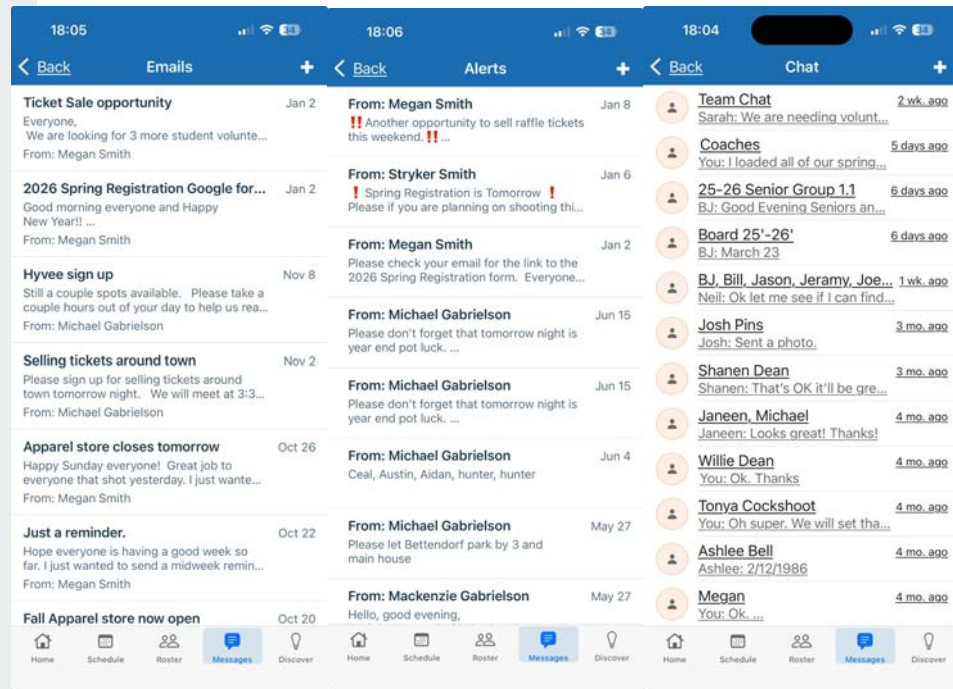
18:05

Back Emails +

Ticket Sale opportunity Jan 2
Everyone,
We are looking for 3 more student volunte...
From: Megan Smith

2026 Spring Registration Google for... Jan 2
Good morning everyone and Happy New Year!! ...
From: Megan Smith

Hyvee sign up Nov 8
Still a couple spots available. Please take a couple hours out of your day to help us rea...
From: Michael Gabrielson

Selling tickets around town Nov 2
Please sign up for selling tickets around town tomorrow night. We will meet at 3:3...
From: Michael Gabrielson

Apparel store closes tomorrow Oct 26
Happy Sunday everyone! Great job to everyone that shot yesterday. I just wante...
From: Megan Smith

Just a reminder. Oct 22
Hope everyone is having a good week so far. I just wanted to send a midweek remin...
From: Megan Smith

Fall Apparel store now open Oct 20

Home Schedule Roster Messages Discover

18:06

Back Alerts +

From: Megan Smith Jan 8
‼ Another opportunity to sell raffle tickets this weekend. ‼ ...

From: Stryker Smith Jan 6
❗ Spring Registration is Tomorrow ❗
Please if you are planning on shooting thi...

From: Megan Smith Jan 2
Please check your email for the link to the 2026 Spring Registration form. Everyone...

From: Michael Gabrielson Jun 15
Please don't forget that tomorrow night is year end pot luck. ...

From: Michael Gabrielson Jun 15
Please don't forget that tomorrow night is year end pot luck. ...

From: Michael Gabrielson Jun 4
Ceal, Austin, Aidan, hunter, hunter

From: Michael Gabrielson May 27
Please let Bettendorf park by 3 and main house

From: Mackenzie Gabrielson May 27
Hello, good evening,

Home Schedule Roster Messages Discover

18:04

Back Chat +

Team Chat 2 wk. ago
Sarah: We are needing volunt...

Coaches 5 days ago
You: I loaded all of our spring...

25-26 Senior Group 1.1 6 days ago
BJ: Good Evening Seniors an...

Board 25'-26' 6 days ago
BJ: March 23

BJ, Bill, Jason, Jeramy, Joe... 1 wk. ago
Neil: Ok let me see if I can find...

Josh Pins 3 mo. ago
Josh: Sent a photo.

Shanen Dean 3 mo. ago
Shanen: That's OK it'll be gre...

Janeen, Michael 4 mo. ago
Janeen: Looks great! Thanks!

Willie Dean 4 mo. ago
You: Ok. Thanks

Tonya Cockshoot 4 mo. ago
You: Oh super. We will set tha...

Ashlee Bell 4 mo. ago
Ashlee: 2/12/1986

Megan 4 mo. ago
You: Ok. ...

Home Schedule Roster Messages Discover